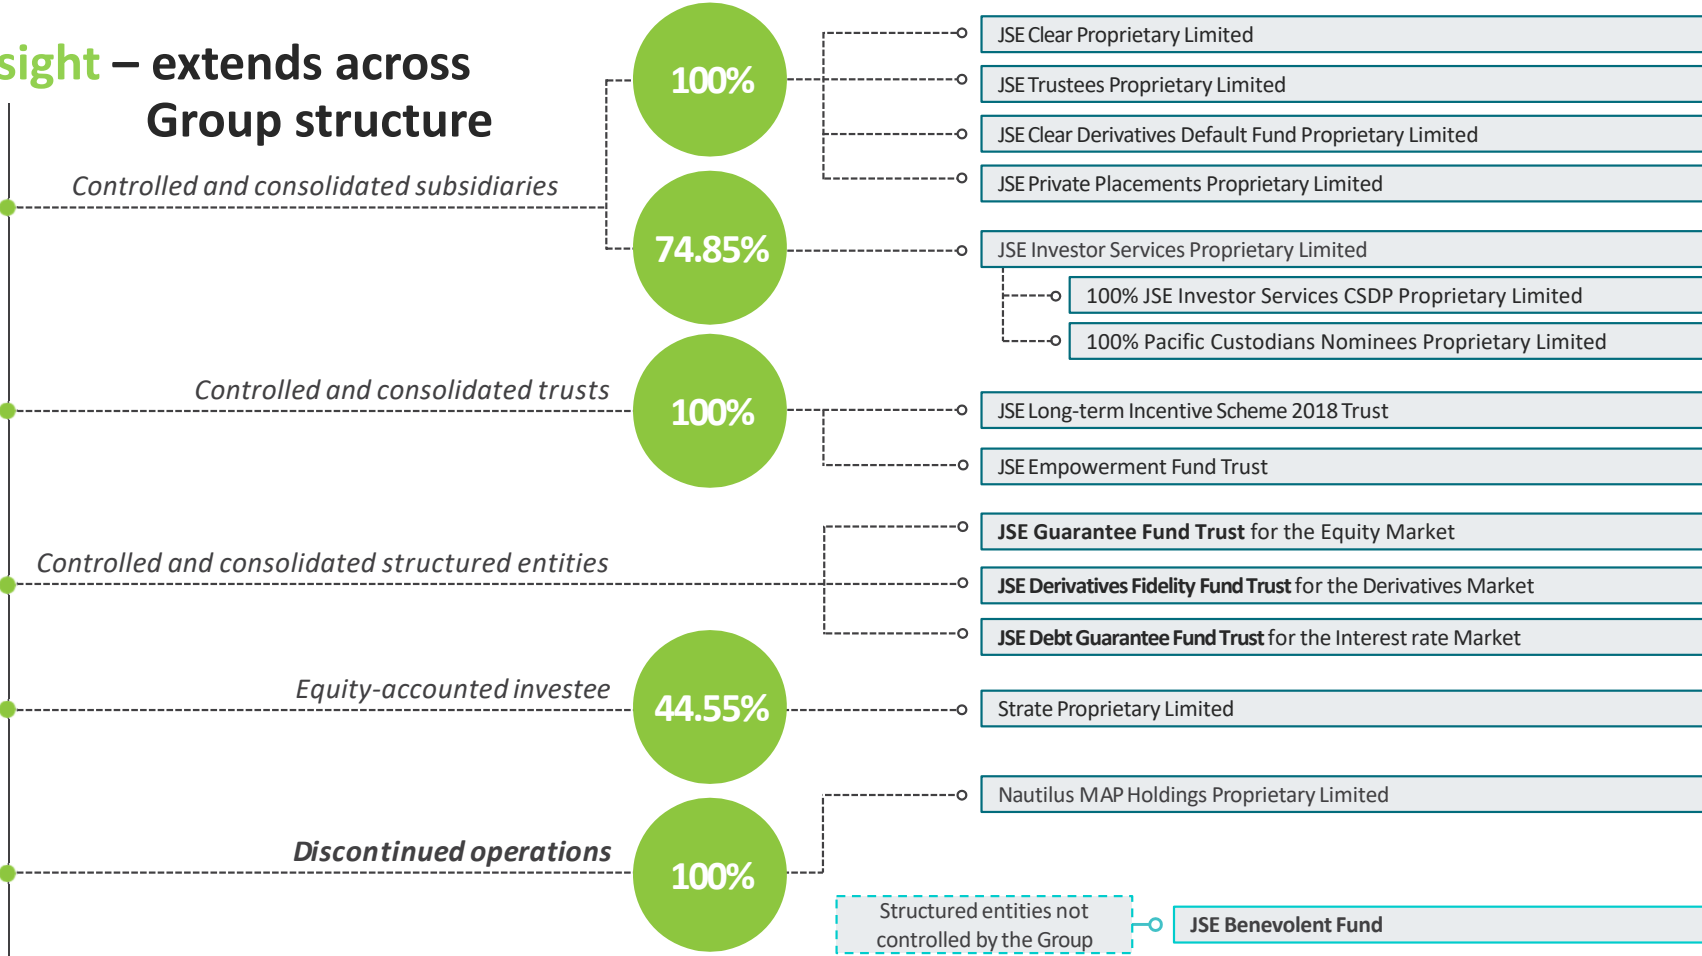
sight – extends across Group structure

Controlled and consolidated subsidiaries

100%

JSE Clear Proprietary Limited

JSE Trustees Proprietary Limited

JSE Clear Derivatives Default Fund Proprietary Limited

JSE Private Placements Proprietary Limited

74.85%

JSE Investor Services Proprietary Limited

100% JSE Investor Services CSDP Proprietary Limited

100% Pacific Custodians Nominees Proprietary Limited

Controlled and consolidated trusts

100%

JSE Long-term Incentive Scheme 2018 Trust

JSE Empowerment Fund Trust

Controlled and consolidated structured entities

JSE Guarantee Fund Trust for the Equity Market

JSE Derivatives Fidelity Fund Trust for the Derivatives Market

JSE Debt Guarantee Fund Trust for the Interest rate Market

Equity-accounted investee

44.55%

Strate Proprietary Limited

Discontinued operations

100%

Nautilus MAP Holdings Proprietary Limited

Structured entities not controlled by the Group

JSE Benevolent Fund